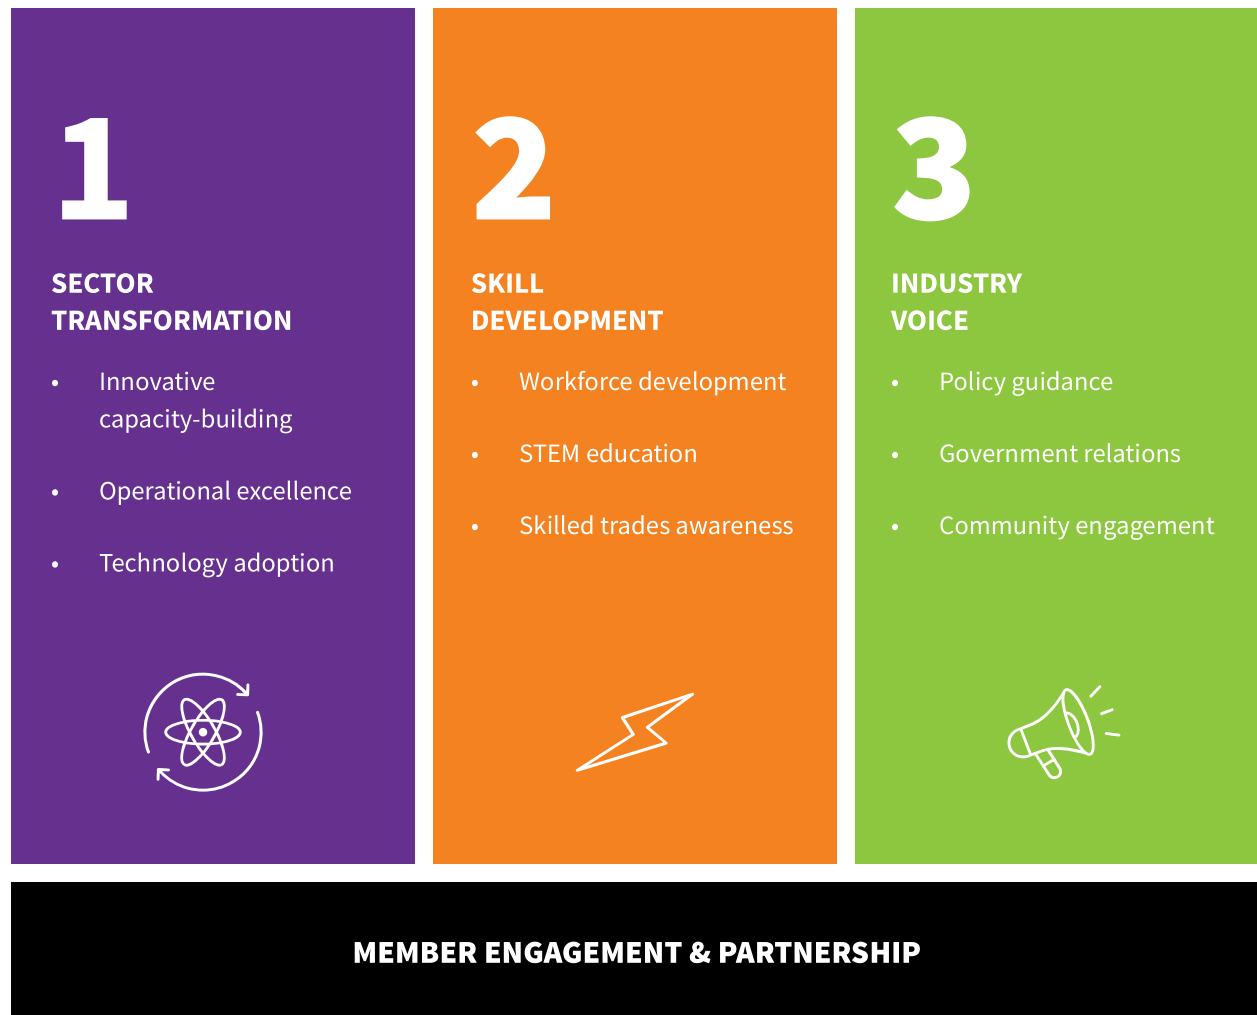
1

SECTOR TRANSFORMATION

- Innovative capacity-building
- Operational excellence
- Technology adoption

2

SKILL DEVELOPMENT

- Workforce development
- STEM education
- Skilled trades awareness

3

INDUSTRY VOICE

- Policy guidance
- Government relations
- Community engagement

MEMBER ENGAGEMENT & PARTNERSHIP